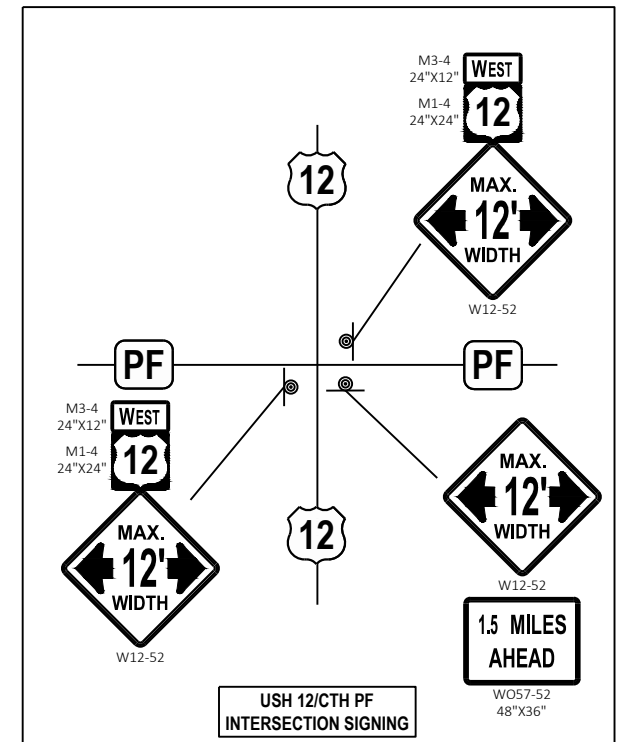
M3-4
24"X12"
WEST

M1-4
24"X24"
12

MAX.
12'
WIDTH

W12-52

12

PF

PF

M3-4
24"X12"
WEST

M1-4
24"X24"
12

MAX.
12'
WIDTH

W12-52

12

MAX.
12'
WIDTH

W12-52

1.5 MILES
AHEAD

WO57-52
48"X36"

USH 12/CTH PF
INTERSECTION SIGNING